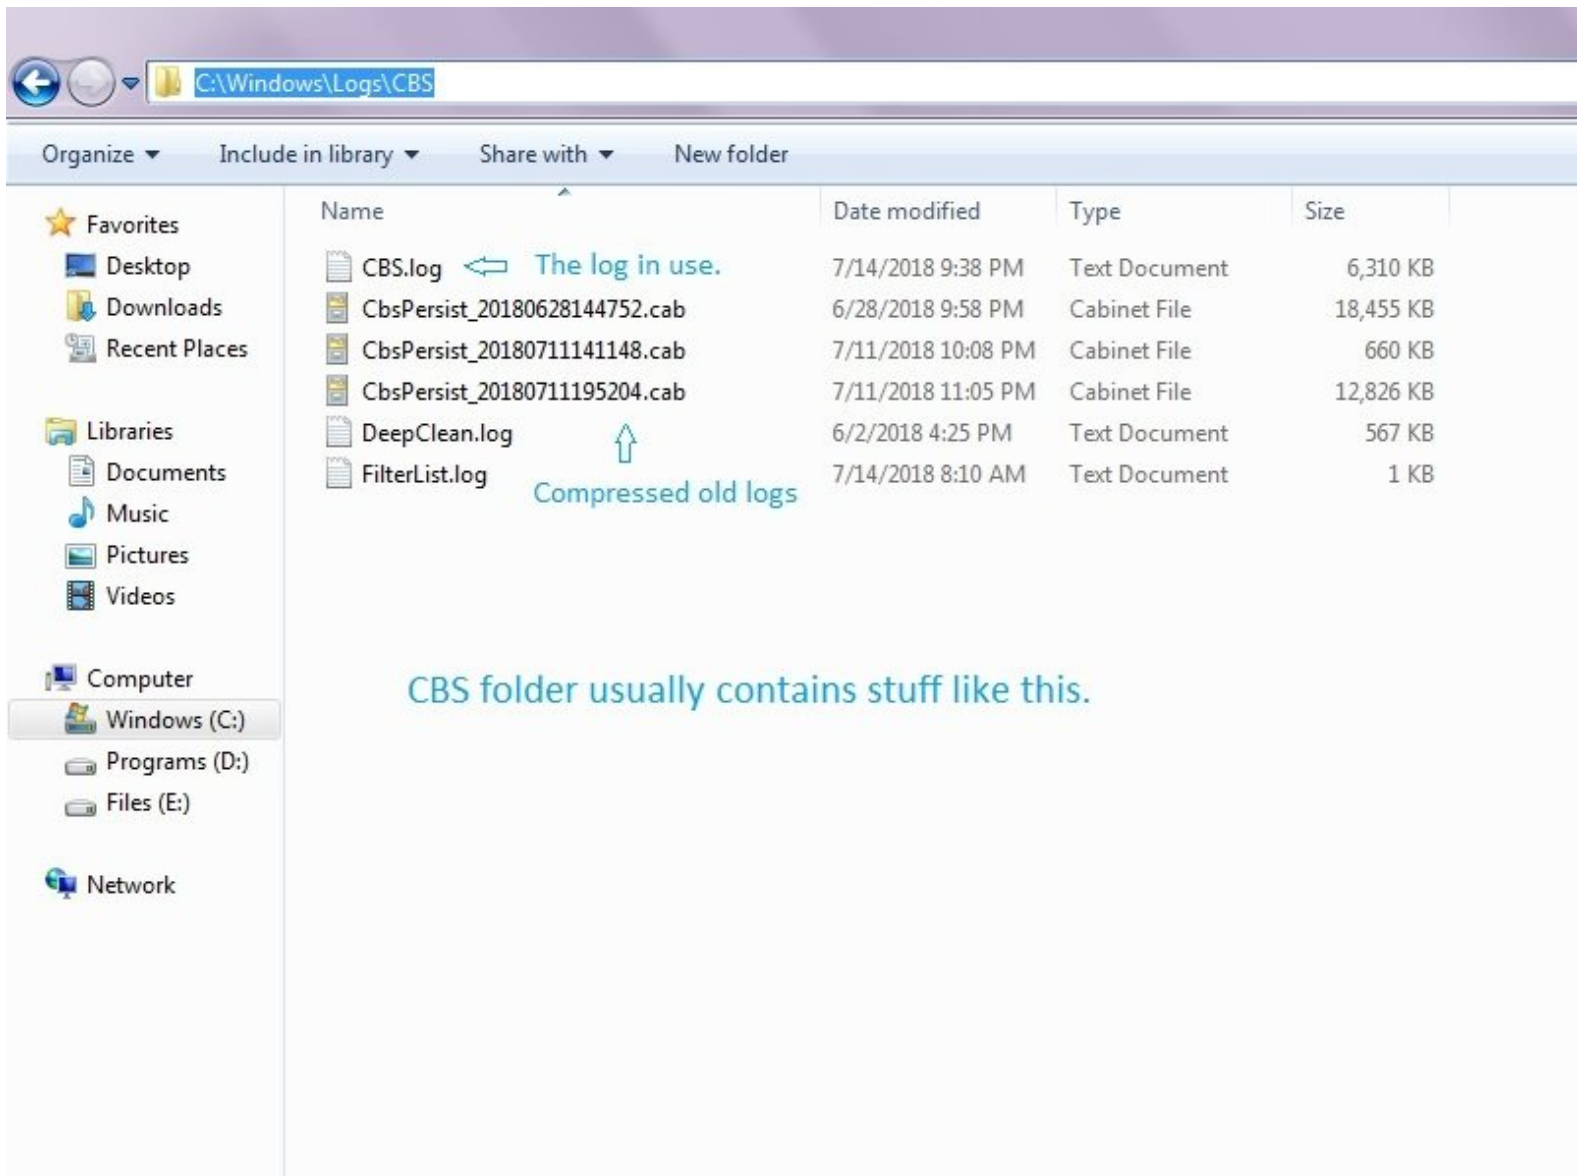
C:\Windows\Logs\CBS

Organize Include in library Share with New folder

Favorites
Desktop
Downloads
Recent Places

Libraries
Documents
Music
Pictures
Videos

Computer
Windows (C:)
Programs (D:)
Files (E:)

Network

| Name | Date modified | Type | Size |
|---|---|---|---|
| CBS.log | 7/14/2018 9:38 PM | Text Document | 6,310 KB |
| CbsPersist_20180628144752.cab | 6/28/2018 9:58 PM | Cabinet File | 18,455 KB |
| CbsPersist_20180711141148.cab | 7/11/2018 10:08 PM | Cabinet File | 660 KB |
| CbsPersist_20180711195204.cab | 7/11/2018 11:05 PM | Cabinet File | 12,826 KB |
| DeepClean.log | 6/2/2018 4:25 PM | Text Document | 567 KB |
| FilterList.log | 7/14/2018 8:10 AM | Text Document | 1 KB |

The log in use.

Compressed old logs

CBS folder usually contains stuff like this.